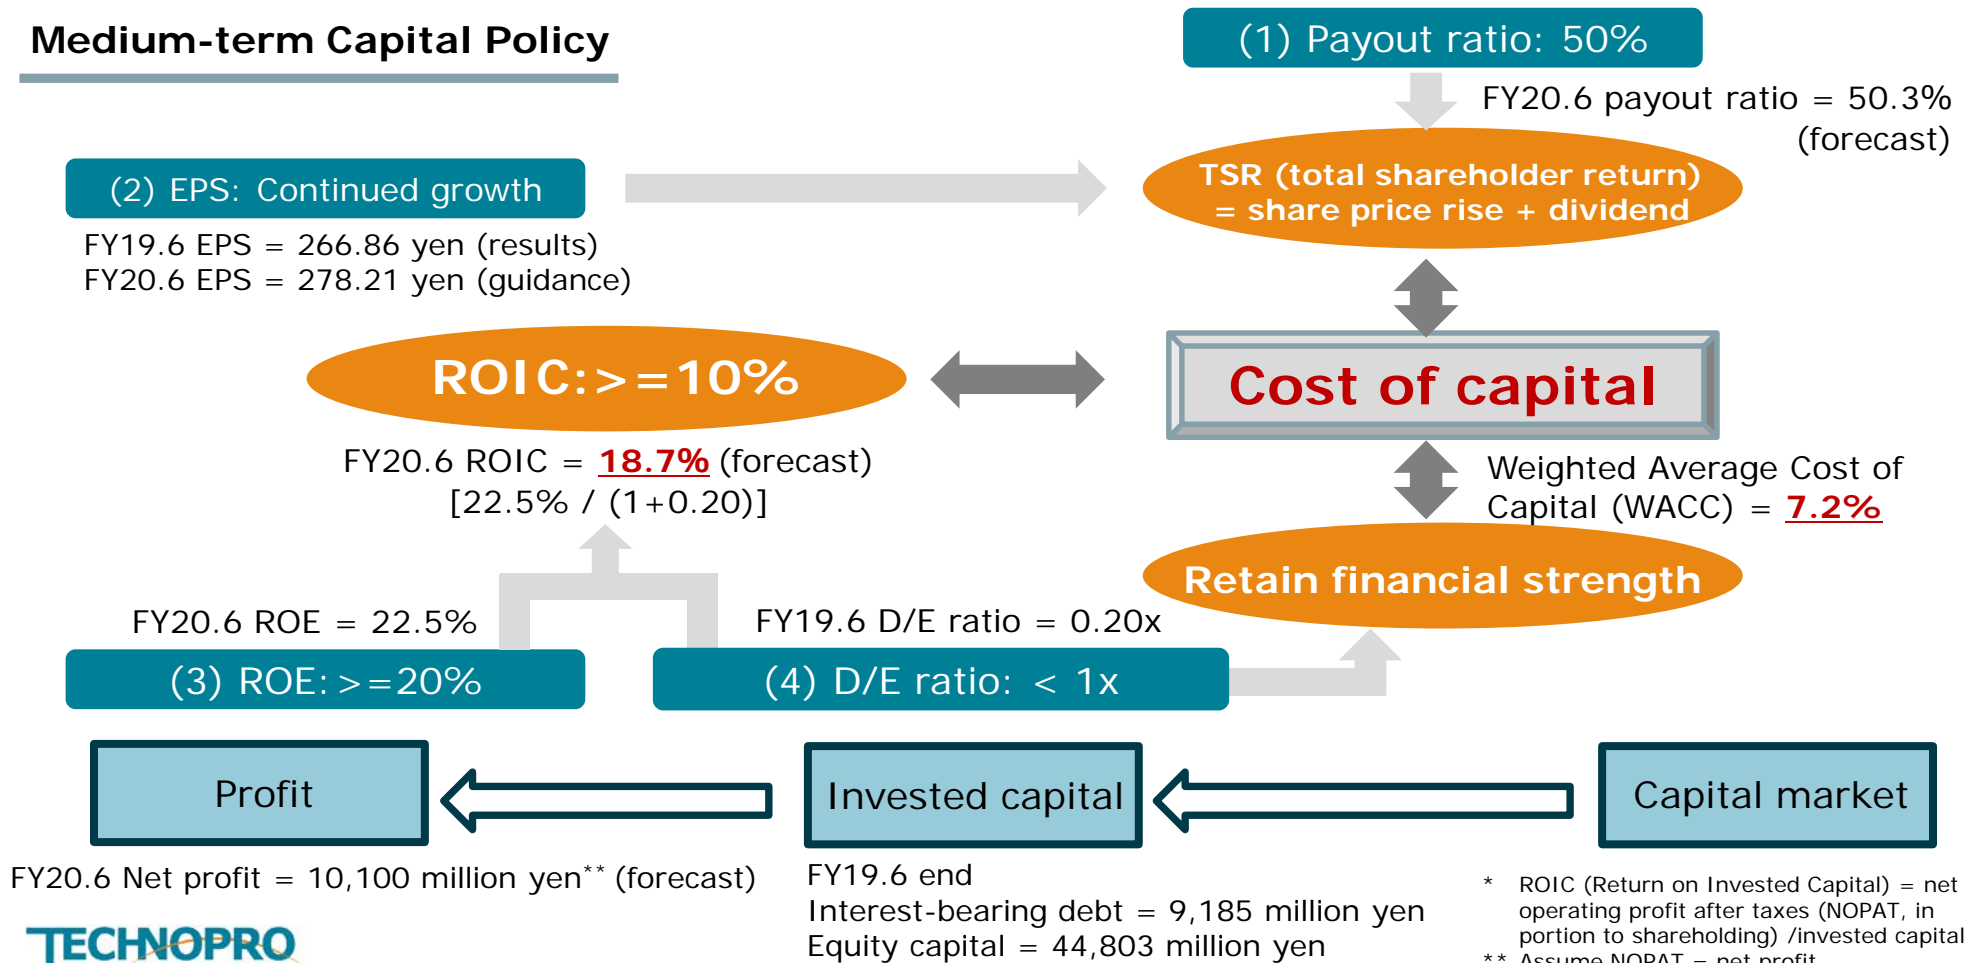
Medium-term Capital Policy

(1) Payout ratio: 50%

FY20.6 payout ratio = 50.3% (forecast)

(2) EPS: Continued growth

FY19.6 EPS = 266.86 yen (results)
FY20.6 EPS = 278.21 yen (guidance)

TSR (total shareholder return) = share price rise + dividend

ROIC:>=10%

Cost of capital

FY20.6 ROIC = 18.7% (forecast)
[22.5% / (1+0.20)]

Weighted Average Cost of Capital (WACC) = 7.2%

Retain financial strength

FY20.6 ROE = 22.5%

FY19.6 D/E ratio = 0.20x

(3) ROE: >=20%

(4) D/E ratio: < 1x

Profit

Invested capital

Capital market

FY20.6 Net profit = 10,100 million yen** (forecast)

FY19.6 end
Interest-bearing debt = 9,185 million yen
Equity capital = 44,803 million yen

* ROIC (Return on Invested Capital) = net operating profit after taxes (NOPAT, in portion to shareholding) /invested capital
** Assume NOPAT = net profit

TECHNOPRO